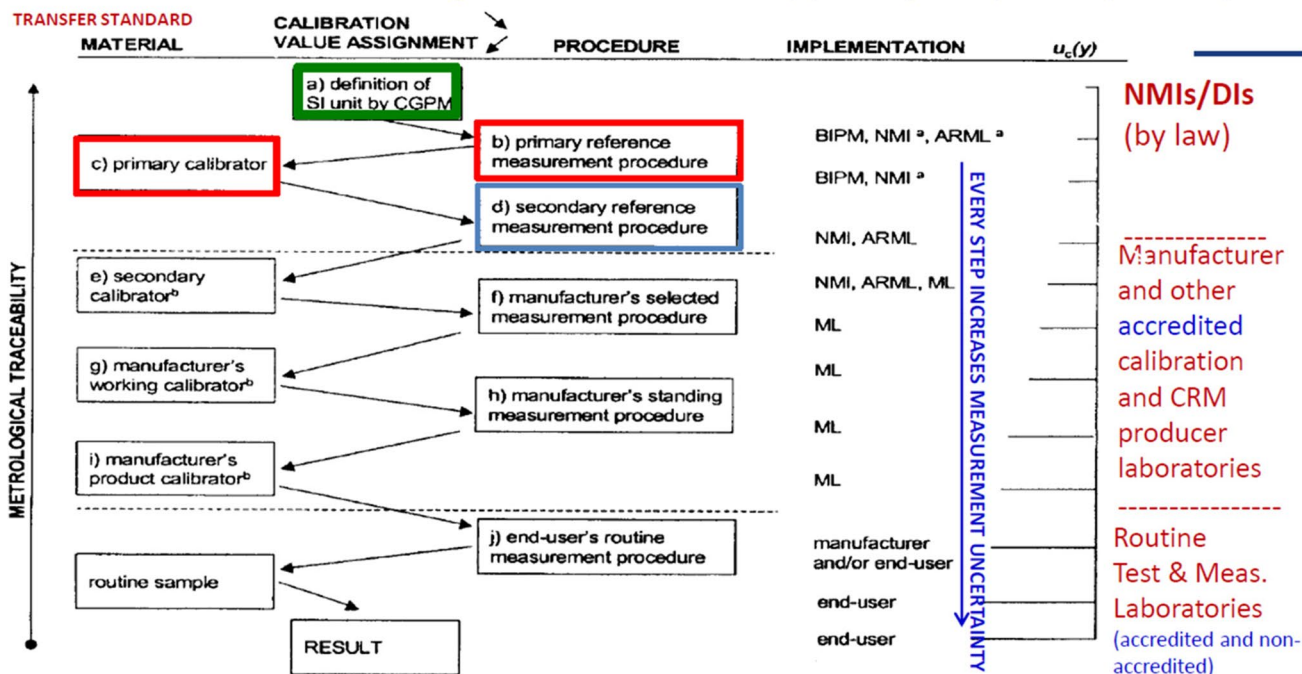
TRANSFER STANDARD
MATERIAL

CALIBRATION
VALUE ASSIGNMENT

PROCEDURE

IMPLEMENTATION

$u_c(y)$

METROLOGICAL TRACEABILITY

a) definition of SI unit by CGPM

b) primary reference measurement procedure

BIPM, NMI $^a$, ARML $^a$

c) primary calibrator

BIPM, NMI $^a$

d) secondary reference measurement procedure

NMI, ARML

e) secondary calibrator$^b$

NMI, ARML, ML

f) manufacturer's selected measurement procedure

ML

g) manufacturer's working calibrator$^b$

ML

h) manufacturer's standing measurement procedure

ML

i) manufacturer's product calibrator$^b$

ML

j) end-user's routine measurement procedure

manufacturer and/or end-user

routine sample

end-user

RESULT

end-user

EVERY STEP INCREASES MEASUREMENT UNCERTAINTY

NMIs/DIs
(by law)

Manufacturer and other accredited calibration and CRM producer laboratories

Routine Test & Meas. Laboratories
(accredited and non-accredited)